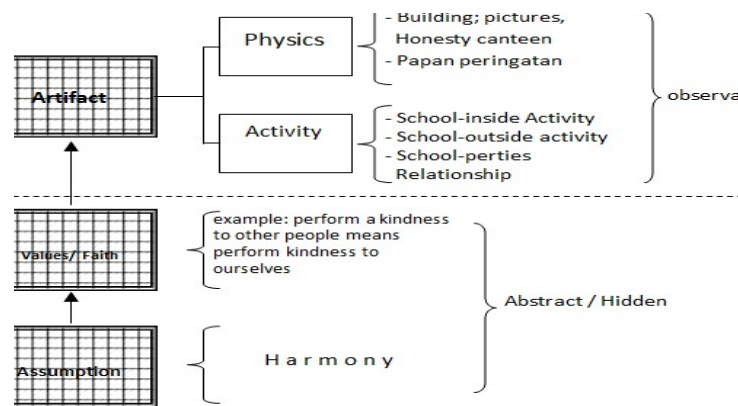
Artifact

Physics

- Building; pictures, Honesty canteen
- Papan peringatan

Activity

- School-inside Activity
- School-outside activity
- School-perties Relationship

observa

Values/ Faith

example: perform a kindness to other people means perform kindness to ourselves

Assumption

H a r m o n y

Abstract / Hidden